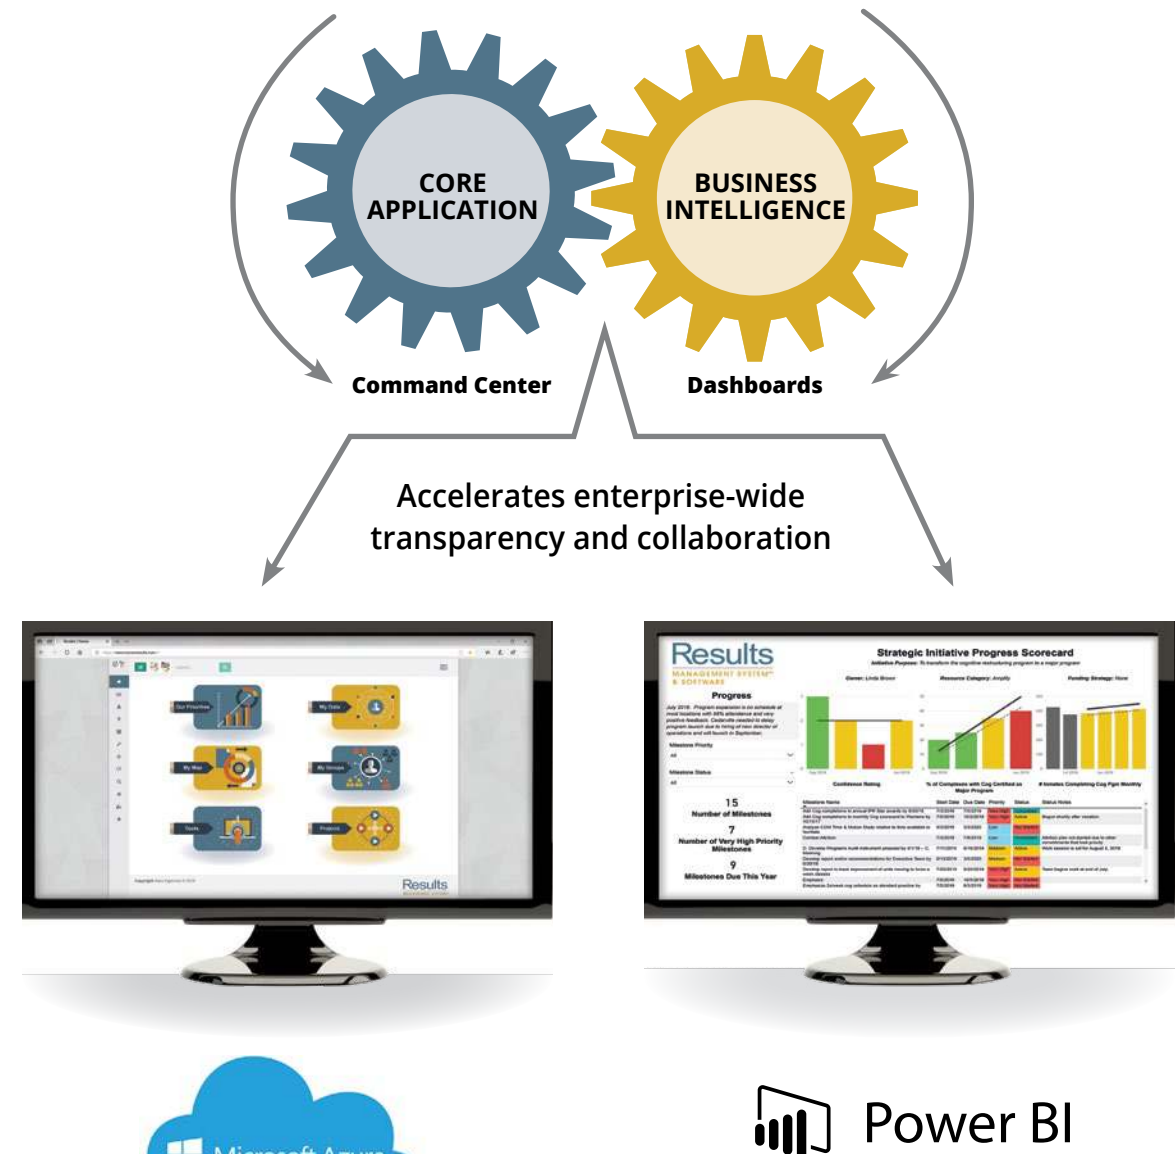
CORE APPLICATION

BUSINESS INTELLIGENCE

Command Center

Dashboards

Accelerates enterprise-wide transparency and collaboration

Our Priorities

My Data

My Map

My Groups

Tools

Projects

Results

Results
MANAGEMENT SYSTEM
& SOFTWARE

Strategic Initiative Progress Scorecard

Progress

15
Number of Milestones

7
Number of Very High Priority Milestones

9
Milestones Due This Year

Microsoft Azure

Power BI